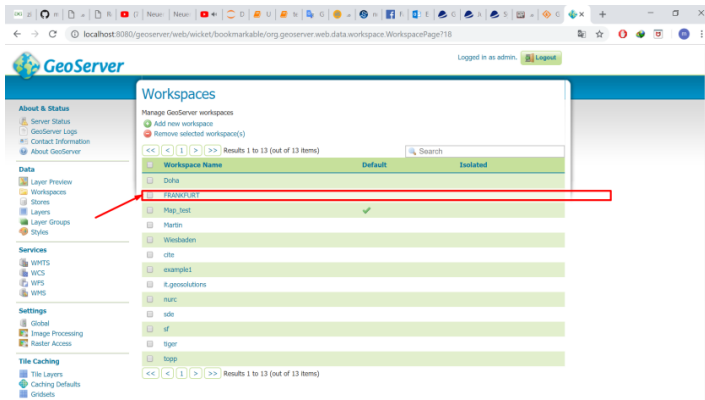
localhost:8080/geoserver/web/wicket/bookmarkable/org.geoserver.web.data.workspace.WorkspacePage?18

GeoServer

Logged in as admin. Logout

About & Status
Server Status
GeoServer Logs
Contact Information
About GeoServer

Data
Layer Preview
Workspaces
Stores
Layers
Layer Groups
Styles

Services
WMTS
WCS
WFS
WMS

Settings
Global
Image Processing
Raster Access

Tile Caching
Tile Layers
Caching Defaults
Gridsets

Workspaces
Manage GeoServer workspaces
Add new workspace
Remove selected workspace(s)

<< < 1 > >> Results 1 to 13 (out of 13 items)
Search

| | Workspace Name | Default | Isolated |
|---|---|---|---|
| | Doha | | |
| | FRANKFURT | | |
| | Map_test | ✔ | |
| | Martin | | |
| | Wiesbaden | | |
| | cite | | |
| | example1 | | |
| | it.geosolutions | | |
| | nurc | | |
| | sde | | |
| | sf | | |
| | tiger | | |
| | topp | | |

<< < 1 > >> Results 1 to 13 (out of 13 items)